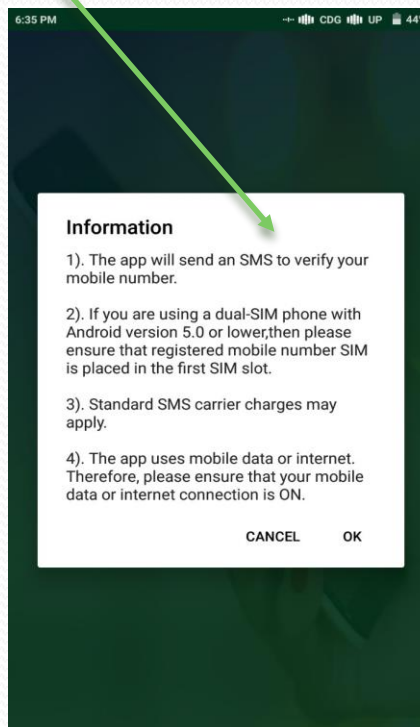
6:35 PM CDG UP 44

Information

1). The app will send an SMS to verify your mobile number.

2). If you are using a dual-SIM phone with Android version 5.0 or lower,then please ensure that registered mobile number SIM is placed in the first SIM slot.

3). Standard SMS carrier charges may apply.

4). The app uses mobile data or internet. Therefore, please ensure that your mobile data or internet connection is ON.

CANCEL OK